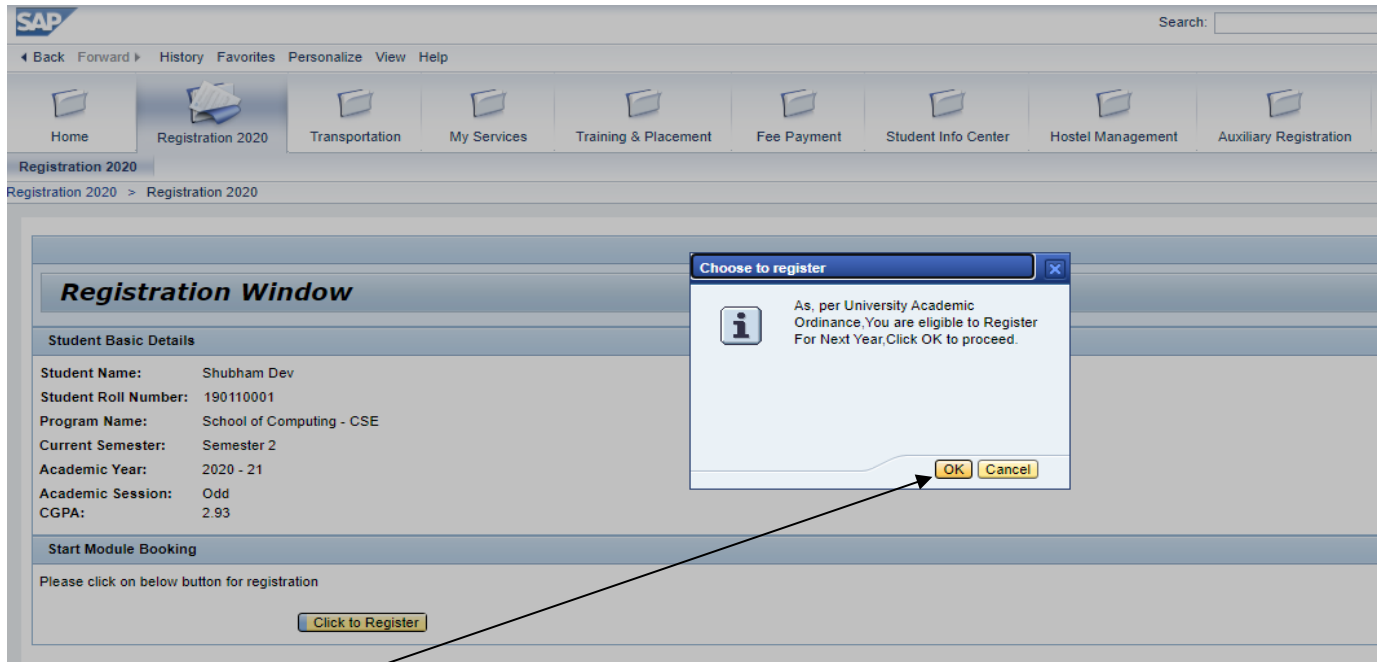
SAP

Search:

◂ Back Forward ▸ History Favorites Personalize View Help

Home | Registration 2020 | Transportation | My Services | Training & Placement | Fee Payment | Student Info Center | Hostel Management | Auxiliary Registration

Registration 2020

Registration 2020 > Registration 2020

Registration Window

Student Basic Details

Student Name: Shubham Dev
Student Roll Number: 190110001
Program Name: School of Computing - CSE
Current Semester: Semester 2
Academic Year: 2020 - 21
Academic Session: Odd
CGPA: 2.93

Start Module Booking

Please click on below button for registration

Click to Register

Choose to register

As, per University Academic Ordinance,You are eligible to Register For Next Year,Click OK to proceed.

OK Cancel